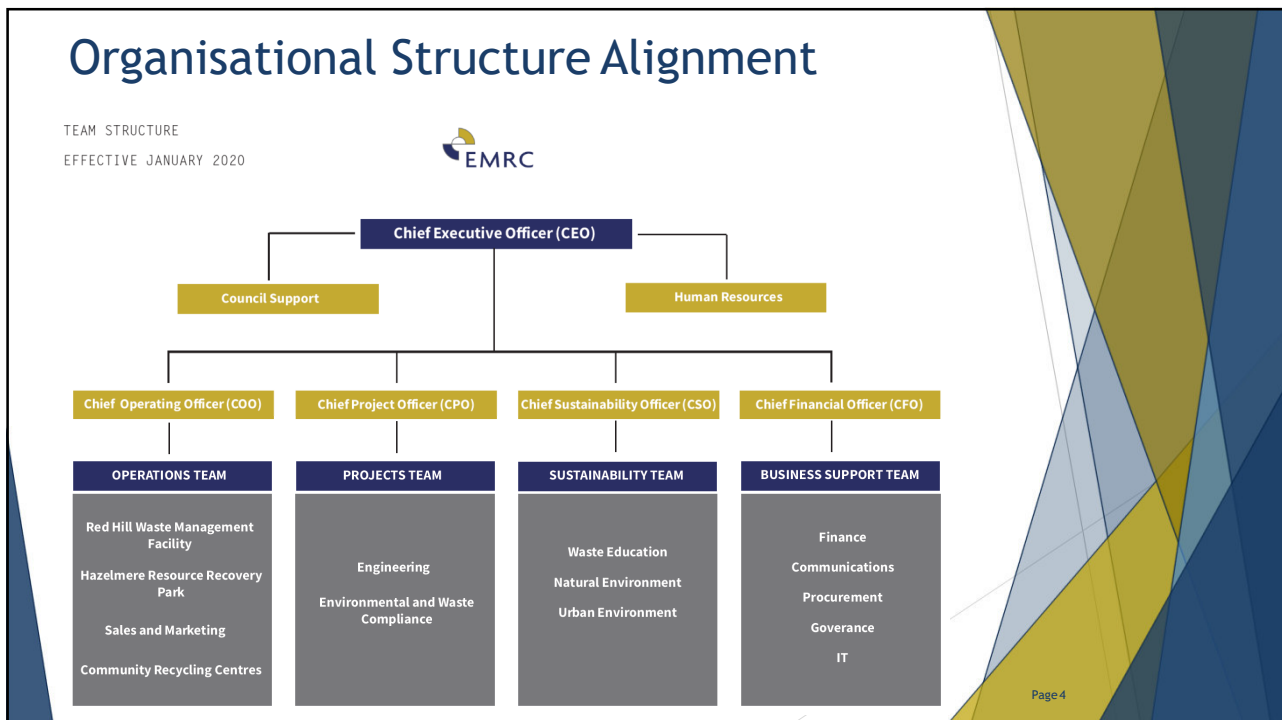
Organisational Structure Alignment

TEAM STRUCTURE

EFFECTIVE JANUARY 2020

EMRC

Chief Executive Officer (CEO)

Council Support

Human Resources

Chief Operating Officer (COO)

OPERATIONS TEAM

Red Hill Waste Management Facility

Hazelmere Resource Recovery Park

Sales and Marketing

Community Recycling Centres

Chief Project Officer (CPO)

PROJECTS TEAM

Engineering

Environmental and Waste Compliance

Chief Sustainability Officer (CSO)

SUSTAINABILITY TEAM

Waste Education

Natural Environment

Urban Environment

Chief Financial Officer (CFO)

BUSINESS SUPPORT TEAM

Finance

Communications

Procurement

Goverance

IT

Page 4